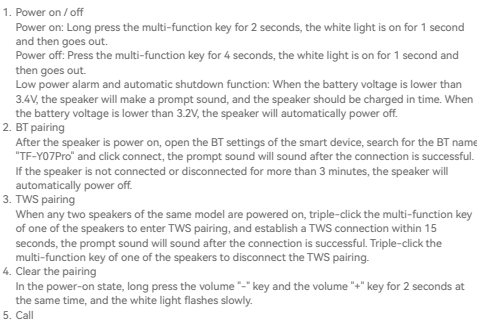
1. Power on / off
Power on: Long press the multi-function key for 2 seconds, the white light is on for 1 second and then goes out.
Power off: Press the multi-function key for 4 seconds, the white light is on for 1 second and then goes out.
Low power alarm and automatic shutdown function: When the battery voltage is lower than 3.4V, the speaker will make a prompt sound, and the speaker should be charged in time. When the battery voltage is lower than 3.2V, the speaker will automatically power off.
2. BT pairing
After the speaker is power on, open the BT settings of the smart device, search for the BT name "TF-Y07Pro" and click connect, the prompt sound will sound after the connection is successful. If the speaker is not connected or disconnected for more than 3 minutes, the speaker will automatically power off.
3. TWS pairing
When any two speakers of the same model are powered on, triple-click the multi-function key of one of the speakers to enter TWS pairing, and establish a TWS connection within 15 seconds, the prompt sound will sound after the connection is successful. Triple-click the multi-function key of one of the speakers to disconnect the TWS pairing.
4. Clear the pairing
In the power-on state, long press the volume "-" key and the volume "+" key for 2 seconds at the same time, and the white light flashes slowly.
5. Call